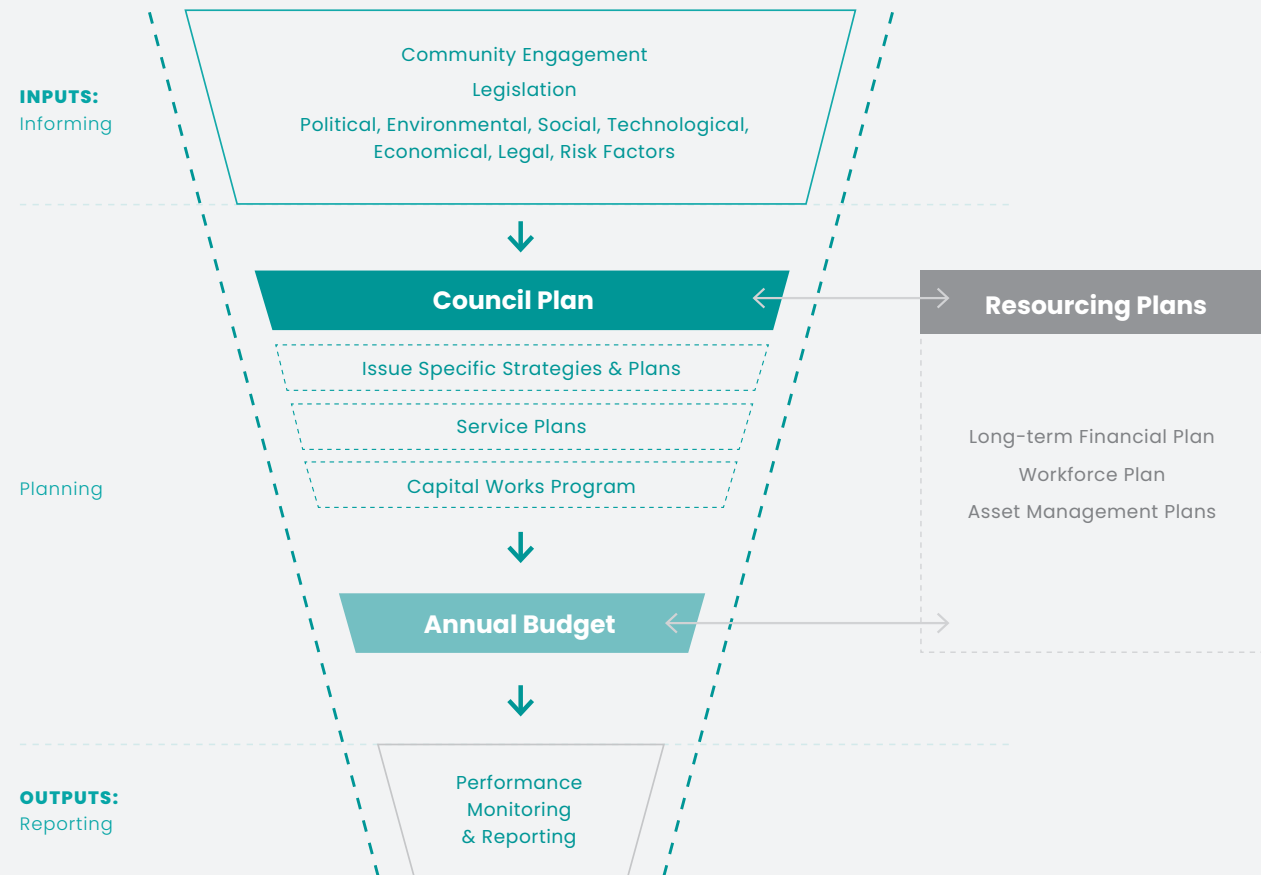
INPUTS:
Informing

Community Engagement

Legislation

Political, Environmental, Social, Technological, Economical, Legal, Risk Factors

Council Plan

Resourcing Plans

Issue Specific Strategies & Plans

Service Plans

Capital Works Program

Planning

Long-term Financial Plan

Workforce Plan

Asset Management Plans

Annual Budget

OUTPUTS:
Reporting

Performance Monitoring & Reporting